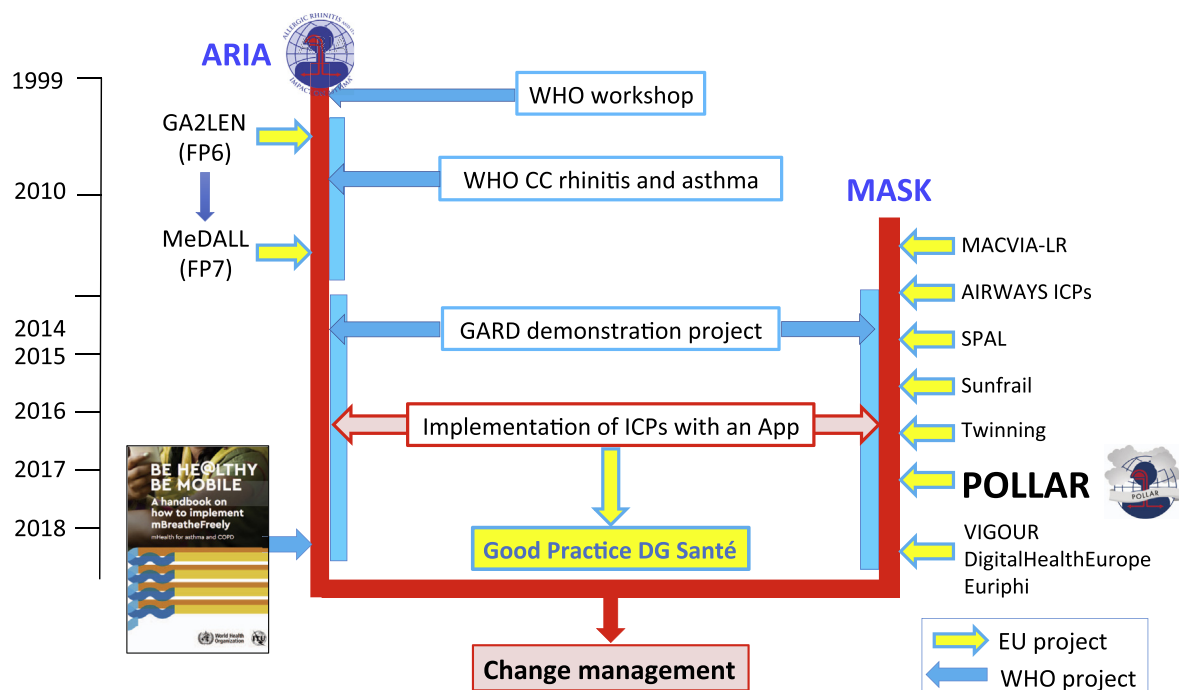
ARIA

ALLERGIC RHINITIS AND ITS IMPACT ON ASTHMA

1999

2010

2014

2015

2016

2017

2018

GA2LEN (FP6)

MeDALL (FP7)

WHO workshop

WHO CC rhinitis and asthma

MASK

MACVIA-LR

AIRWAYS ICPs

SPAL

Sunfrail

Twinning

POLLAR

POLLAR

VIGOUR

DigitalHealthEurope

Euriphi

GARD demonstration project

Implementation of ICPs with an App

Good Practice DG Santé

BE HE@LTHY BE MOBILE

A handbook on how to implement mBreatheFreely

mHealth for asthma and COPD

World Health Organization

Change management

EU project

WHO project